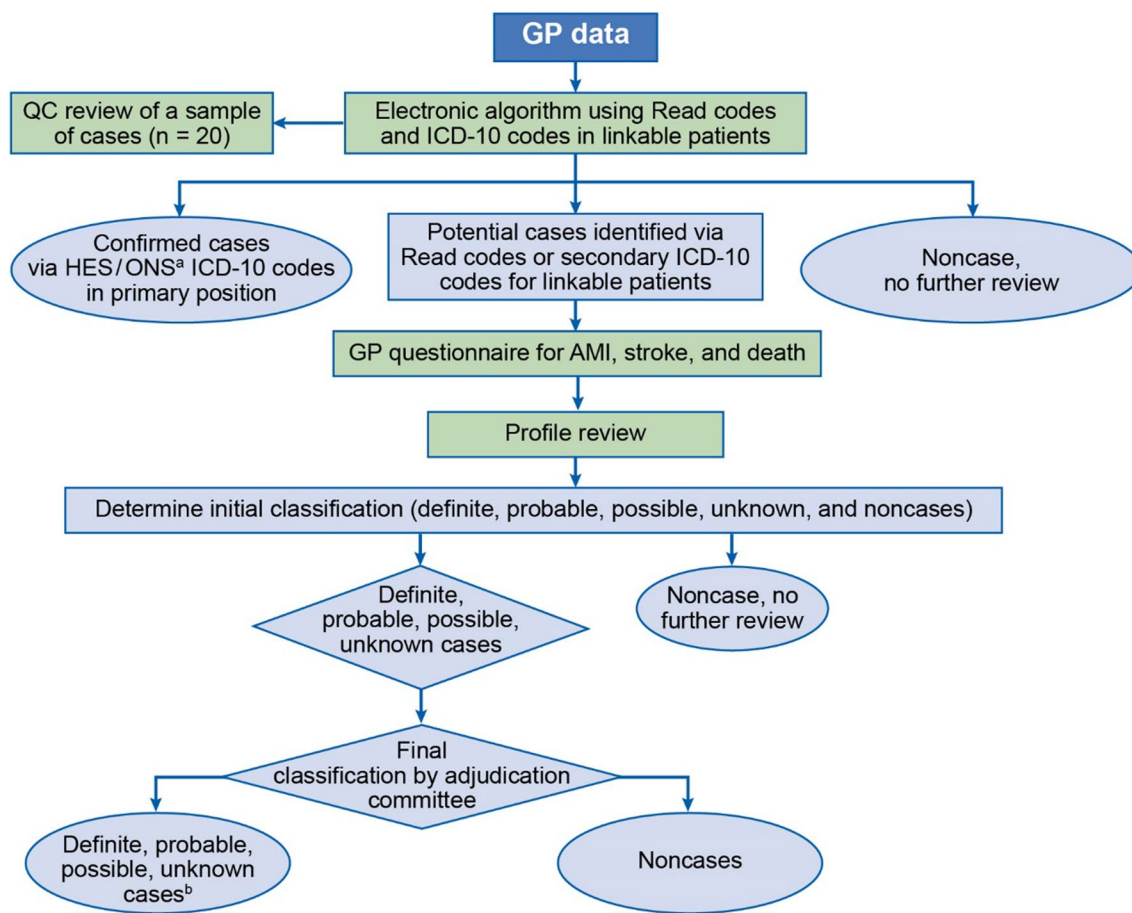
GP data

QC review of a sample of cases (n = 20)

Electronic algorithm using Read codes and ICD-10 codes in linkable patients

Confirmed cases via HES/ONS$^{a}$ ICD-10 codes in primary position

Potential cases identified via Read codes or secondary ICD-10 codes for linkable patients

Noncase, no further review

GP questionnaire for AMI, stroke, and death

Profile review

Determine initial classification (definite, probable, possible, unknown, and noncases)

Definite, probable, possible, unknown cases

Noncase, no further review

Final classification by adjudication committee

Definite, probable, possible, unknown cases$^{b}$

Noncases